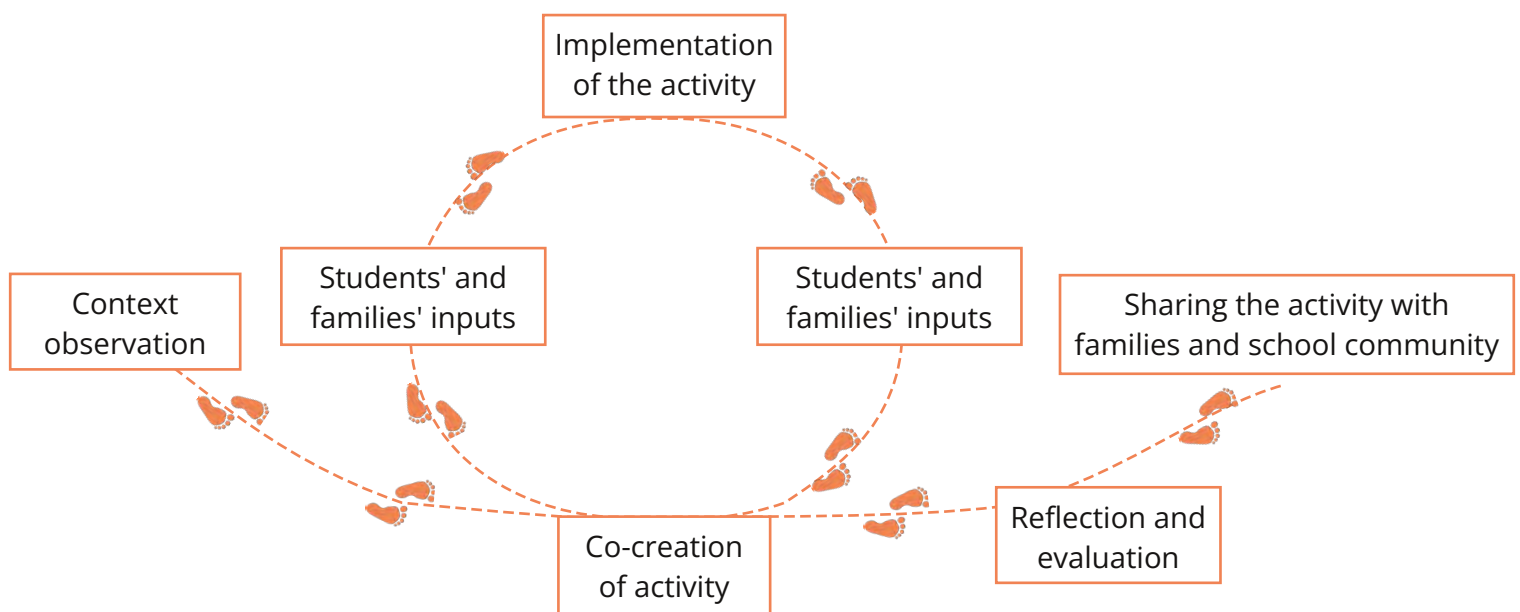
Implementation of the activity

Students' and families' inputs

Students' and families' inputs

Context observation

Sharing the activity with families and school community

Co-creation of activity

Reflection and evaluation